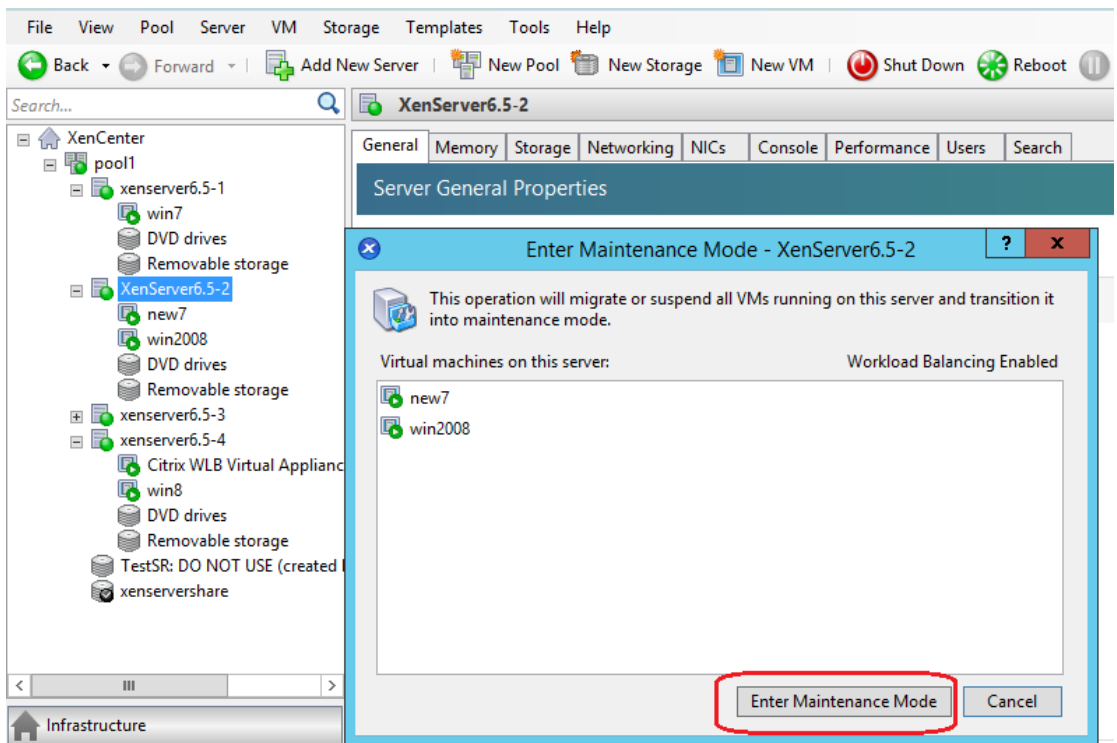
File View Pool Server VM Storage Templates Tools Help

Back Forward Add New Server New Pool New Storage New VM Shut Down Reboot

Search...

XenCenter
pool1
xenserver6.5-1
win7
DVD drives
Removable storage
XenServer6.5-2
new7
win2008
DVD drives
Removable storage
xenserver6.5-3
xenserver6.5-4
Citrix WLB Virtual Applianc
win8
DVD drives
Removable storage
TestSR: DO NOT USE (created
xenservershare

Infrastructure

XenServer6.5-2

General Memory Storage Networking NICs Console Performance Users Search

Server General Properties

Enter Maintenance Mode - XenServer6.5-2

This operation will migrate or suspend all VMs running on this server and transition it into maintenance mode.

Virtual machines on this server:

Workload Balancing Enabled

new7
win2008

Enter Maintenance Mode Cancel